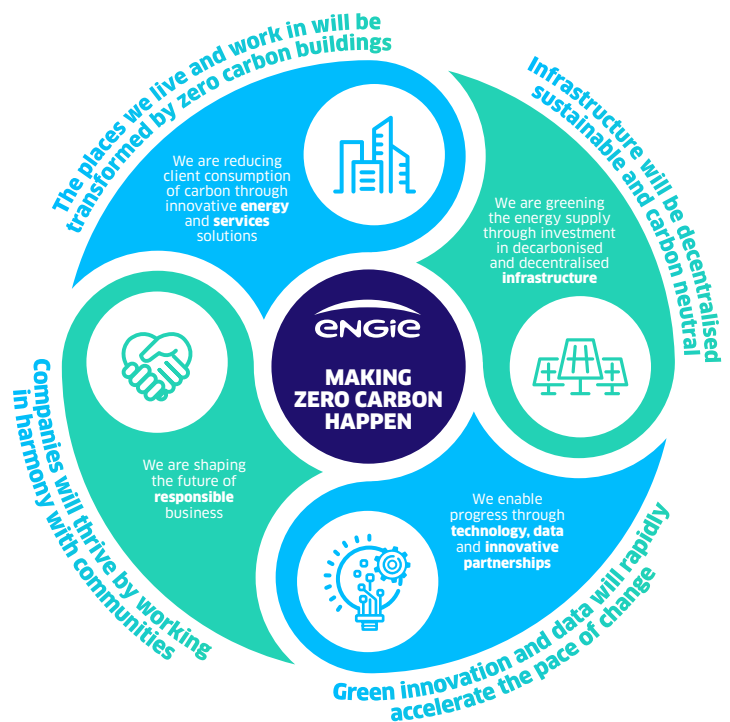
The places we live and work in will be transformed by zero carbon buildings

We are reducing client consumption of carbon through innovative **energy** and **services** solutions

Infrastructure will be decentralised sustainable and carbon neutral

We are greening the energy supply through investment in decarbonised and decentralised **infrastructure**

ENGIE

MAKING ZERO CARBON HAPPEN

Companies will thrive by working in harmony with communities

We are shaping the future of **responsible** business

Green innovation and data will rapidly accelerate the pace of change

We enable progress through **technology, data** and **innovative partnerships**